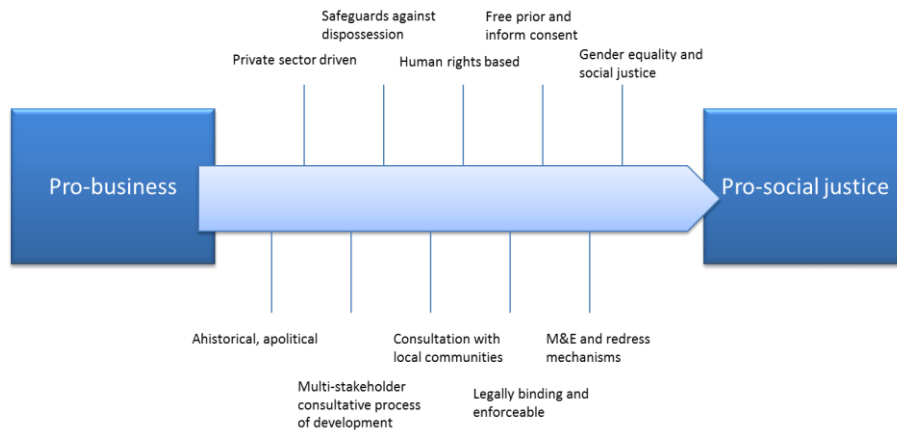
Safeguards against dispossession

Free prior and inform consent

Private sector driven

Human rights based

Gender equality and social justice

Pro-business

Pro-social justice

Ahistorical, apolitical

Consultation with local communities

M&E and redress mechanisms

Multi-stakeholder consultative process of development

Legally binding and enforceable